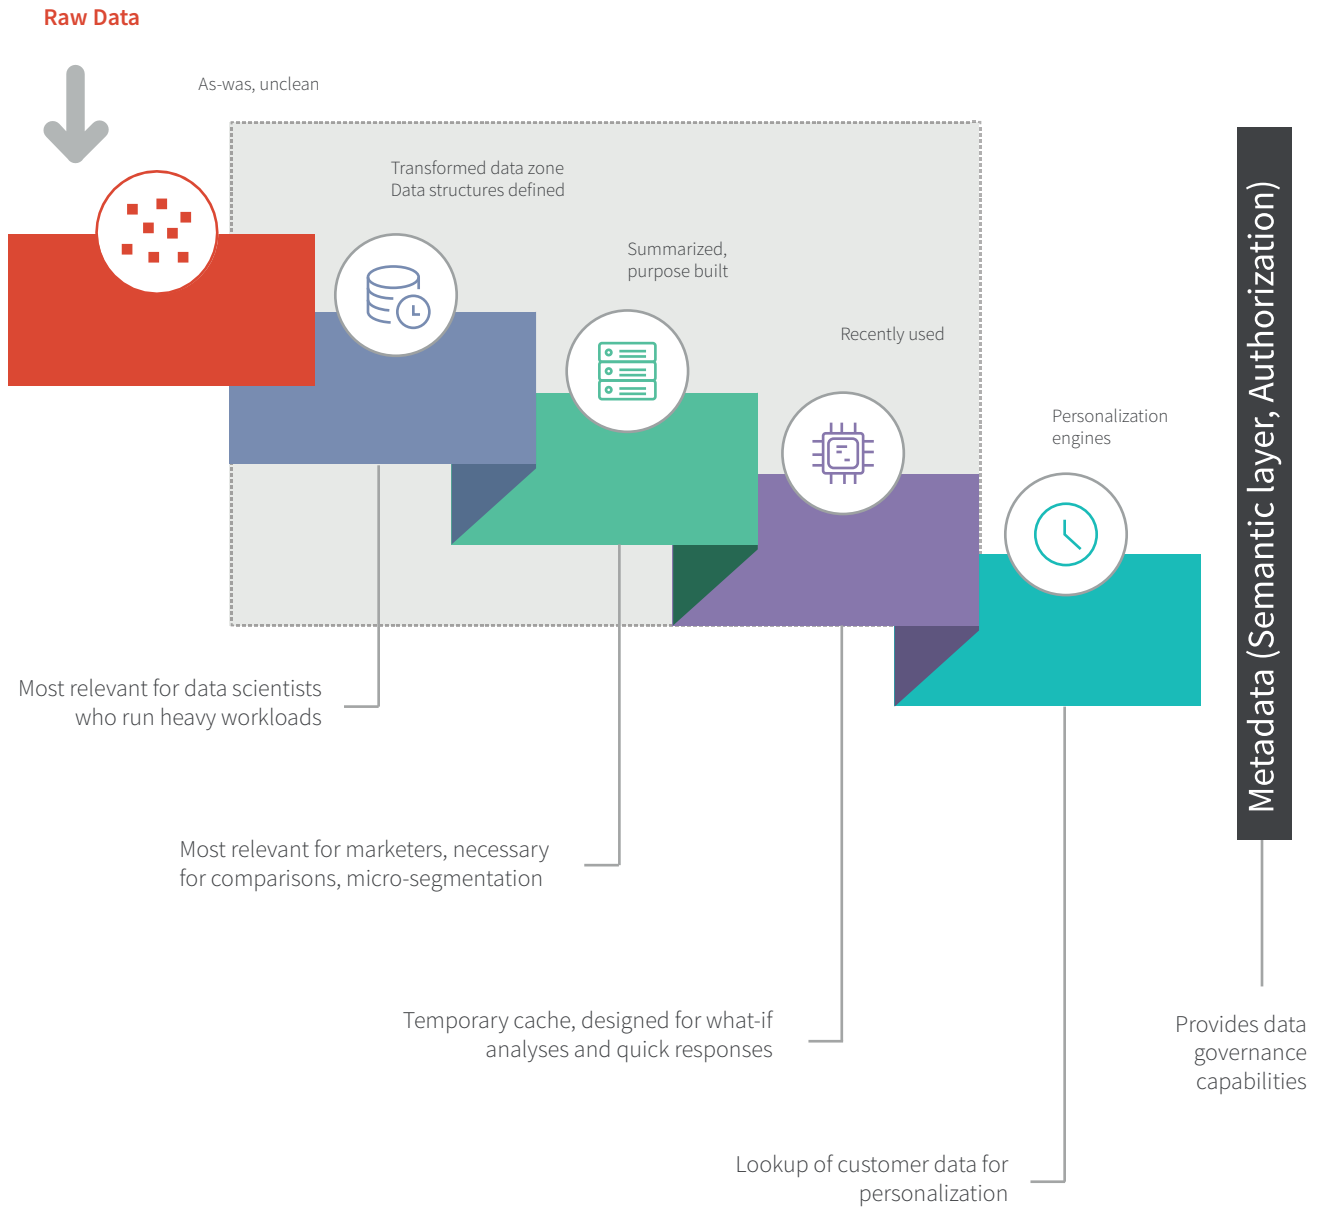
Raw Data

As-was, unclean

Transformed data zone
Data structures defined

Summarized, purpose built

Recently used

Personalization engines

Metadata (Semantic layer, Authorization)

Most relevant for data scientists who run heavy workloads

Most relevant for marketers, necessary for comparisons, micro-segmentation

Temporary cache, designed for what-if analyses and quick responses

Lookup of customer data for personalization

Provides data governance capabilities